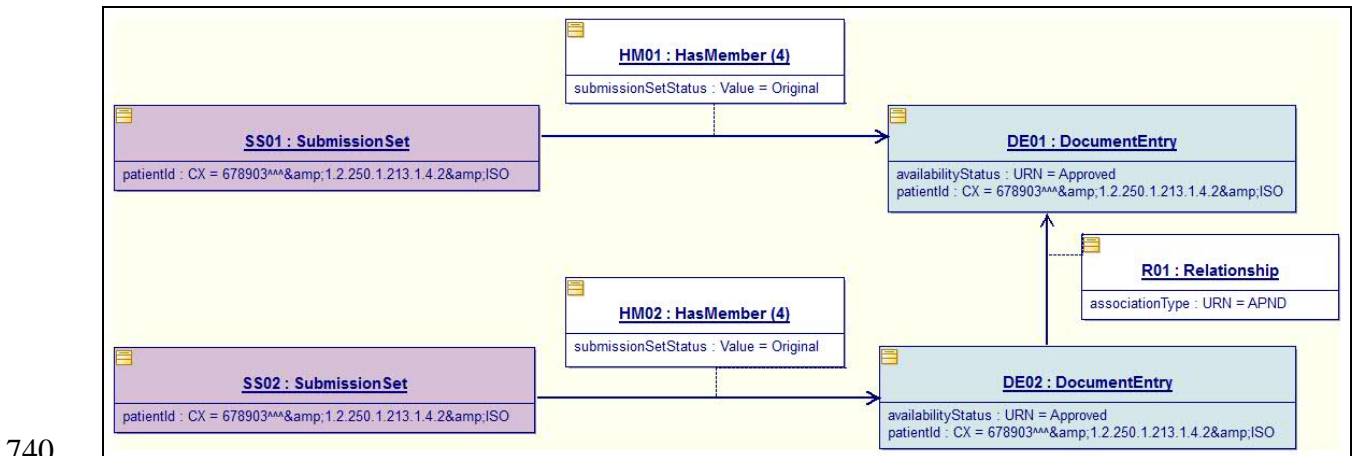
HM01 : HasMember (4)
submissionSetStatus : Value = Original

SS01 : SubmissionSet
patientId : CX = 678903^^^&amp;1.2.250.1.213.1.4.2&amp;ISO

DE01 : DocumentEntry
availabilityStatus : URN = Approved
patientId : CX = 678903^^^&amp;1.2.250.1.213.1.4.2&amp;ISO

R01 : Relationship
associationType : URN = APND

HM02 : HasMember (4)
submissionSetStatus : Value = Original

SS02 : SubmissionSet
patientId : CX = 678903^^^&amp;1.2.250.1.213.1.4.2&amp;ISO

DE02 : DocumentEntry
availabilityStatus : URN = Approved
patientId : CX = 678903^^^&amp;1.2.250.1.213.1.4.2&amp;ISO

740